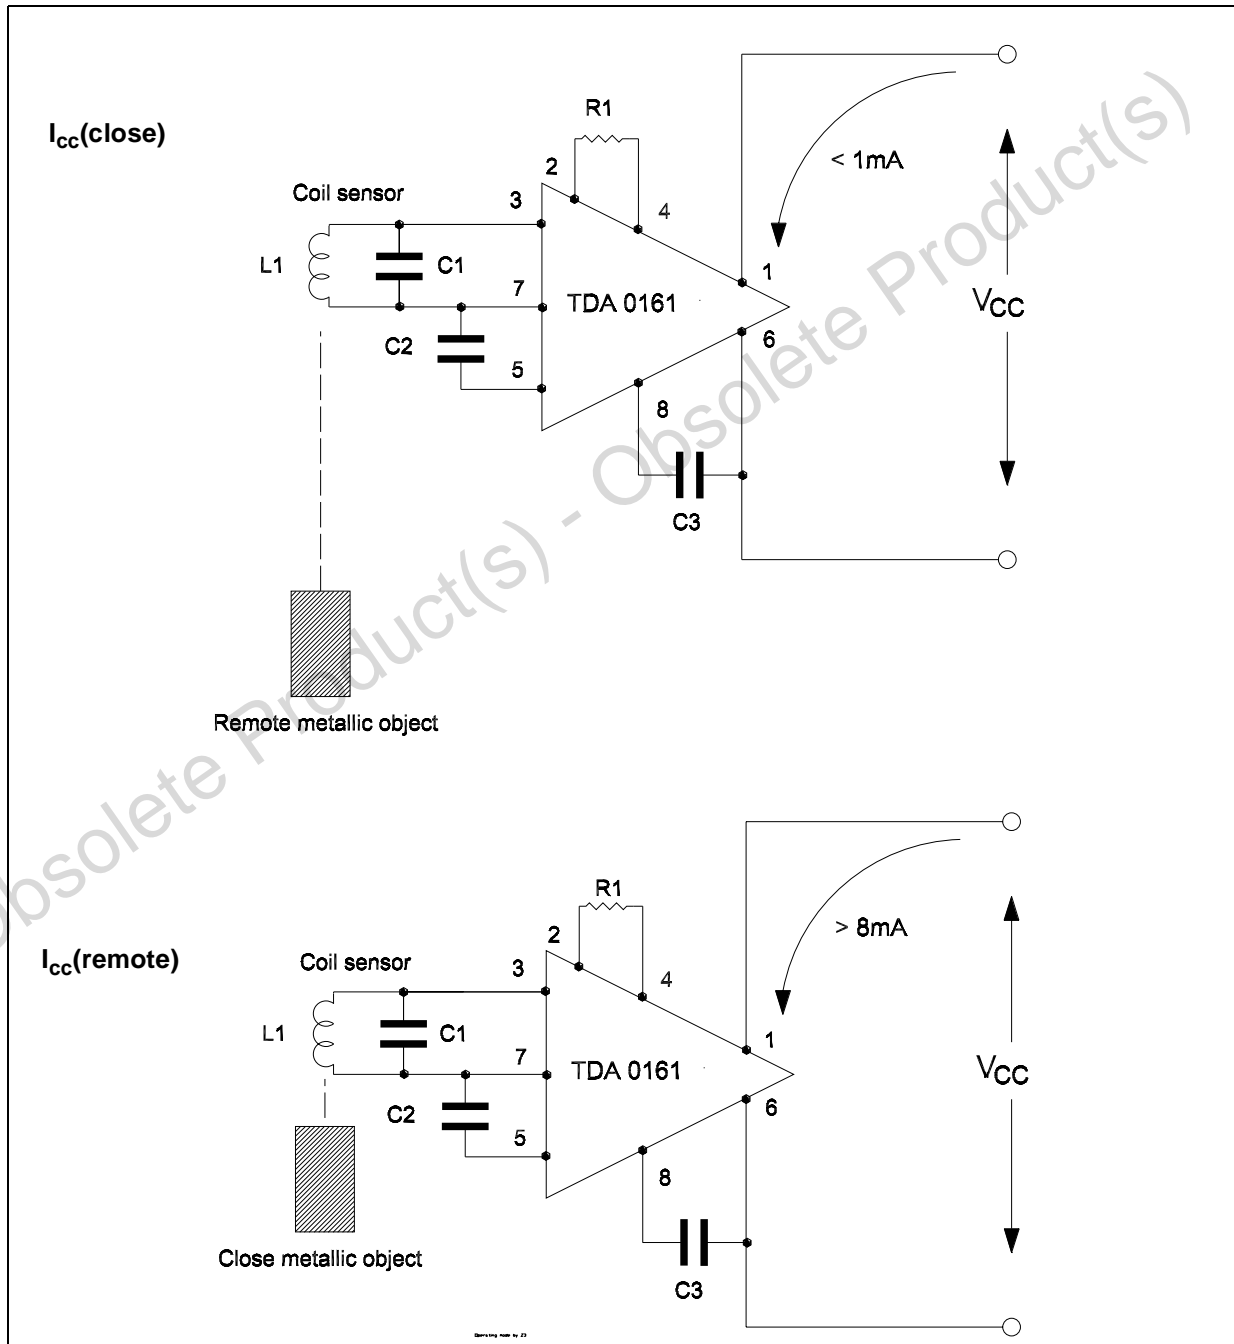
$I_{cc}$(close)

Coil sensor

R1

2

3

4

< 1mA

L1

C1

7

TDA 0161

1

$V_{CC}$

C2

6

5

8

C3

Remote metallic object

$I_{cc}$(remote)

Coil sensor

R1

2

3

4

> 8mA

L1

C1

7

TDA 0161

1

$V_{CC}$

C2

6

5

8

C3

Close metallic object

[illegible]

Obsolete Product(s) - Obsolete Product(s)